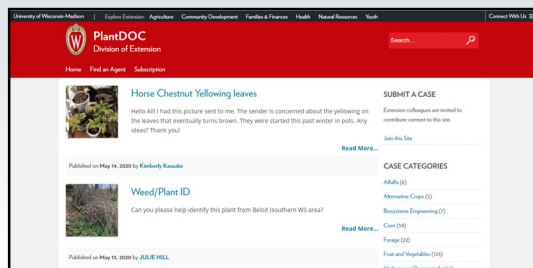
University of Wisconsin-Madison | Explore Extension: Agriculture Community Development Families & Finances Health Natural Resources Youth

Connect With Us

PlantDOC
Division of Extension

Search...

Home Find an Agent Subscription

Horse Chestnut Yellowing leaves

Hello All I had this picture sent to me. The sender is concerned about the yellowing on the leaves that eventually turns brown. They were started this past winter in pots. Any ideas? Thank you!

Read More...

Published on May 14, 2020 by Kimberly Kaoube

Weed/Plant ID

Can you please help identify this plant from Beloit (southern WI) area?

Read More...

Published on May 13, 2020 by JULIE HILL

SUBMIT A CASE

Extension colleagues are invited to contribute content to this site.

Join this Site

CASE CATEGORIES

Alfalfa (6)

Alternative Crops (5)

Biosystems Engineering (7)

Corn (18)

Forage (22)

Fruit and Vegetables (123)

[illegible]